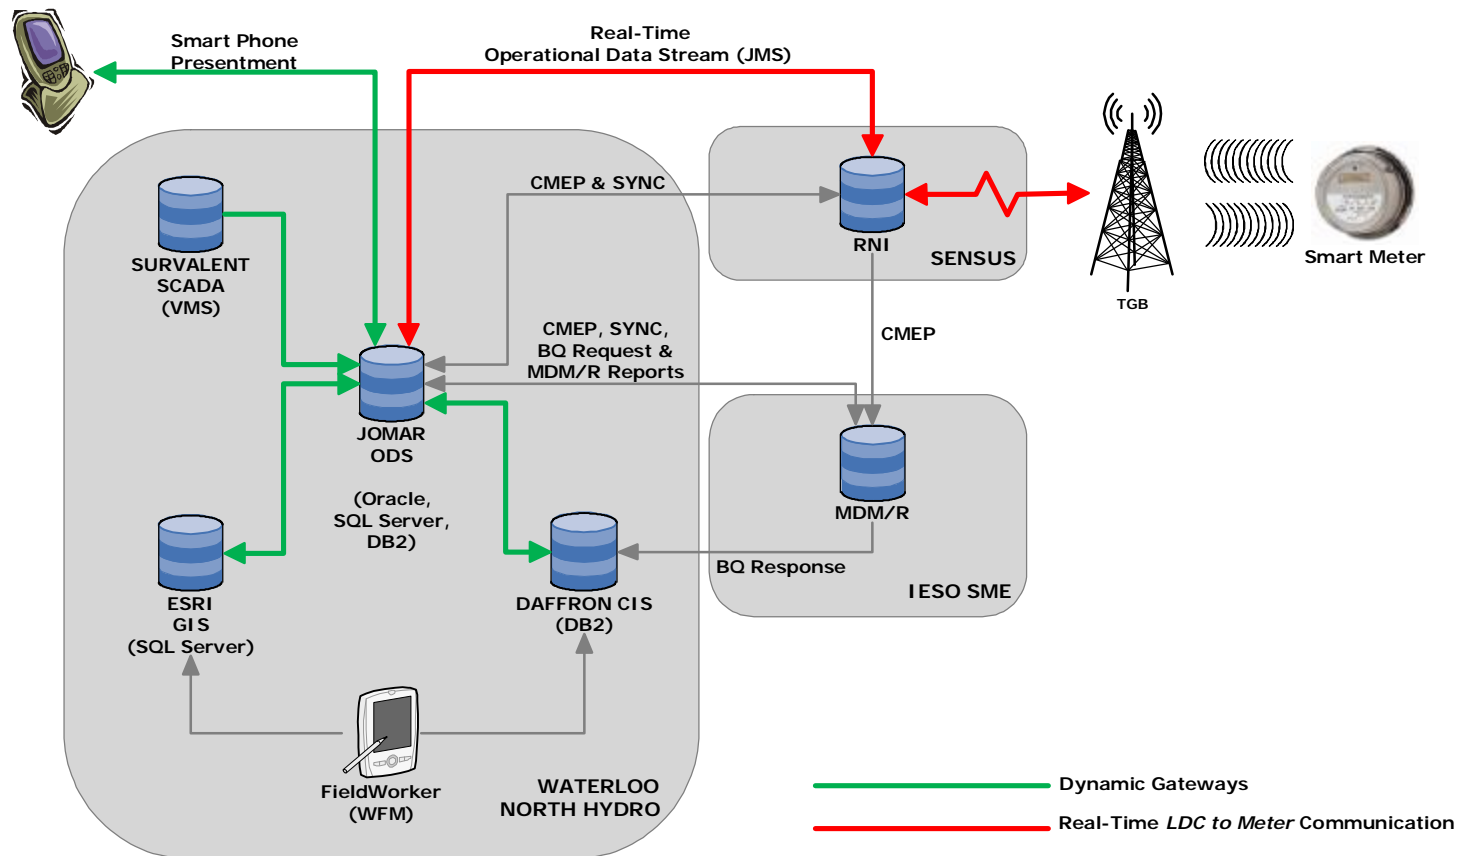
Smart Phone Presentment

Real-Time Operational Data Stream (JMS)

CMEP & SYNC

RNI

SENSUS

TGB

Smart Meter

SURVALENT SCADA (VMS)

CMEP, SYNC, BQ Request & MDM/R Reports

CMEP

JOMAR ODS

(Oracle, SQL Server, DB2)

MDM/R

BQ Response

IESO SME

ESRI GIS (SQL Server)

DAFFRON CIS (DB2)

FieldWorker (WFM)

WATERLOO NORTH HYDRO

Dynamic Gateways

Real-Time *LDC to Meter* Communication